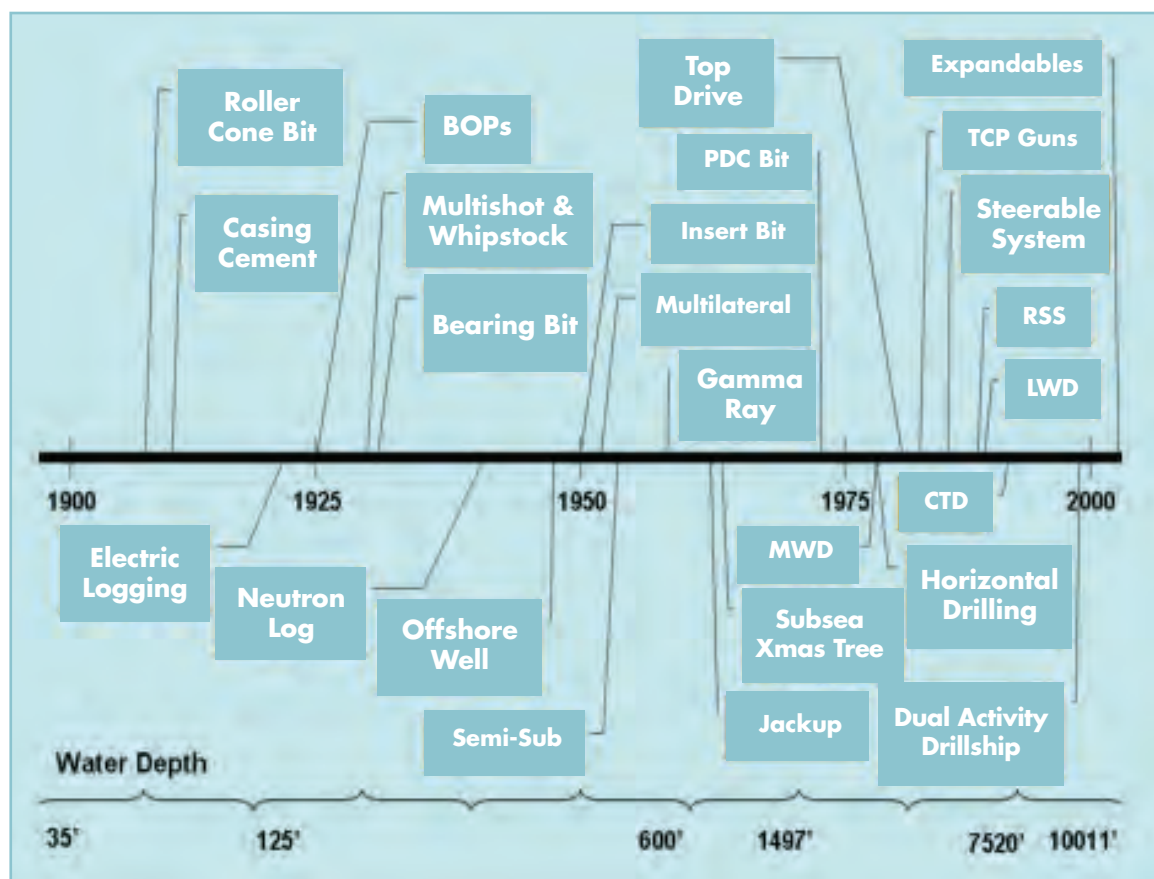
Roller Cone Bit

Casing Cement

BOPs

Multishot & Whipstock

Bearing Bit

Top Drive

PDC Bit

Insert Bit

Multilateral

Gamma Ray

Expandables

TCP Guns

Steerable System

RSS

LWD

1900

1925

1950

1975

2000

CTD

Electric Logging

Neutron Log

Offshore Well

Semi-Sub

MWD

Subsea Xmas Tree

Jackup

Horizontal Drilling

Dual Activity Drillship

Water Depth

35'

125'

600'

1497'

7520'

10011'